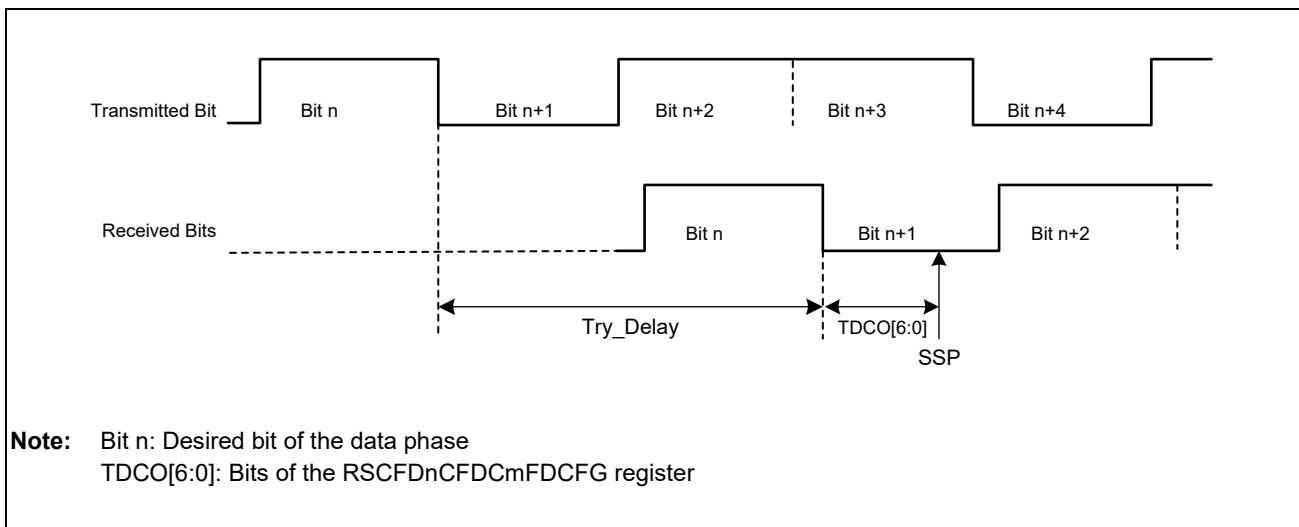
Transmitted Bit
Bit n
Bit n+1
Bit n+2
Bit n+3
Bit n+4

Received Bits
Bit n
Bit n+1
Bit n+2

Try_Delay
TDCO[6:0]
SSP

**Note:** Bit n: Desired bit of the data phase
TDCO[6:0]: Bits of the RSCFDnCFDCmFDCFG register